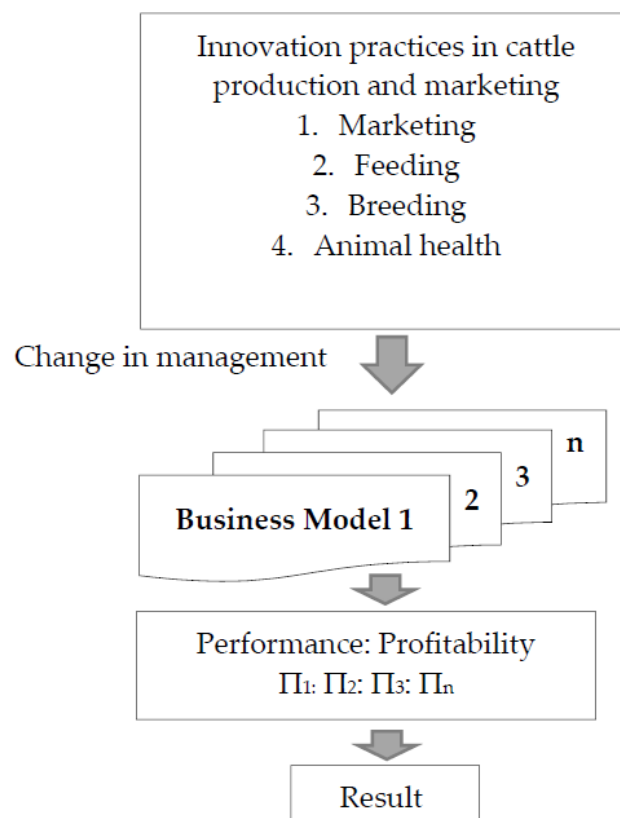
Innovation practices in cattle production and marketing
1. Marketing
2. Feeding
3. Breeding
4. Animal health

Change in management

n

3

2

Business Model 1

Performance: Profitability
$\Pi_1$: $\Pi_2$: $\Pi_3$: $\Pi_n$

Result